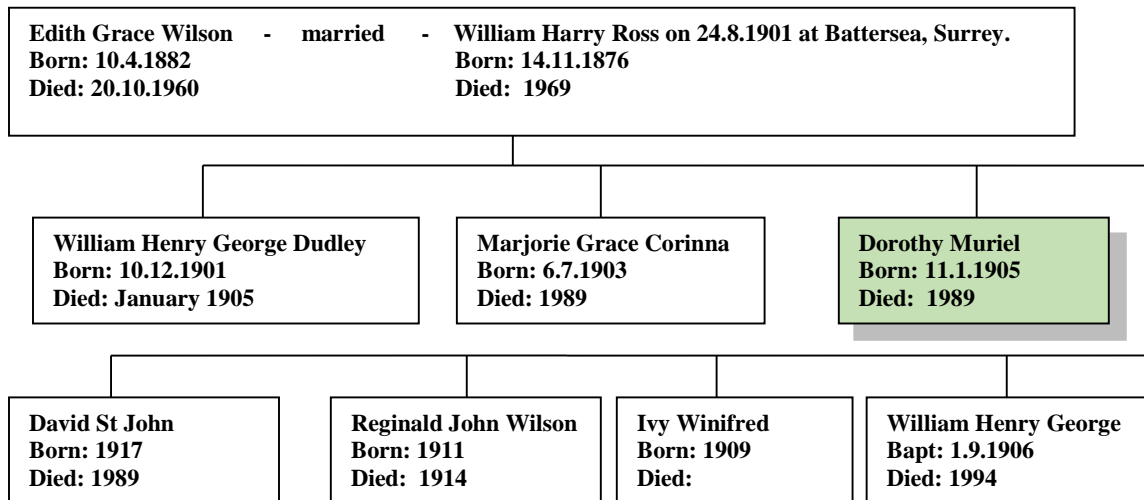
Edith Grace Wilson - married - William Harry Ross on 24.8.1901 at Battersea, Surrey.
Born: 10.4.1882
Died: 20.10.1960

Born: 14.11.1876
Died: 1969

William Henry George Dudley
Born: 10.12.1901
Died: January 1905

Marjorie Grace Corinna
Born: 6.7.1903
Died: 1989

Dorothy Muriel
Born: 11.1.1905
Died: 1989

David St John
Born: 1917
Died: 1989

Reginald John Wilson
Born: 1911
Died: 1914

Ivy Winifred
Born: 1909
Died:

William Henry George
Bapt: 1.9.1906
Died: 1994